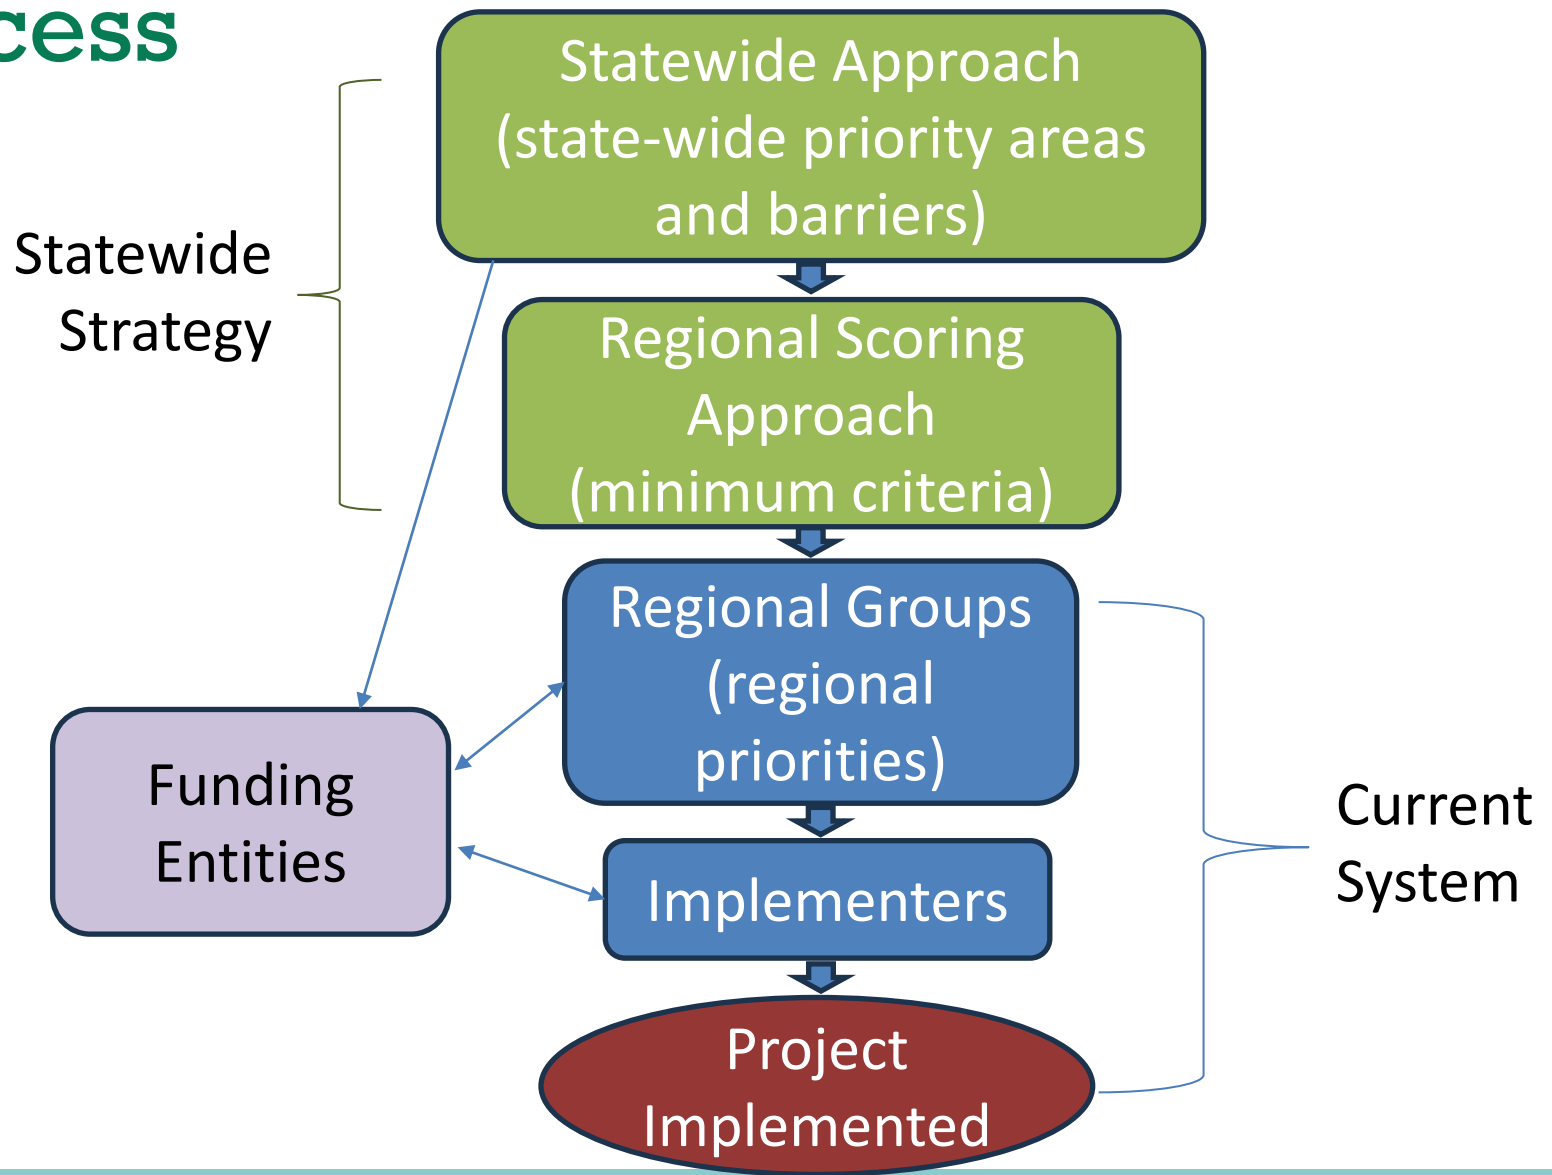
cess

Statewide Strategy

Statewide Approach (state-wide priority areas and barriers)

Regional Scoring Approach (minimum criteria)

Regional Groups (regional priorities)

Funding Entities

Implementers

Current System

Project Implemented